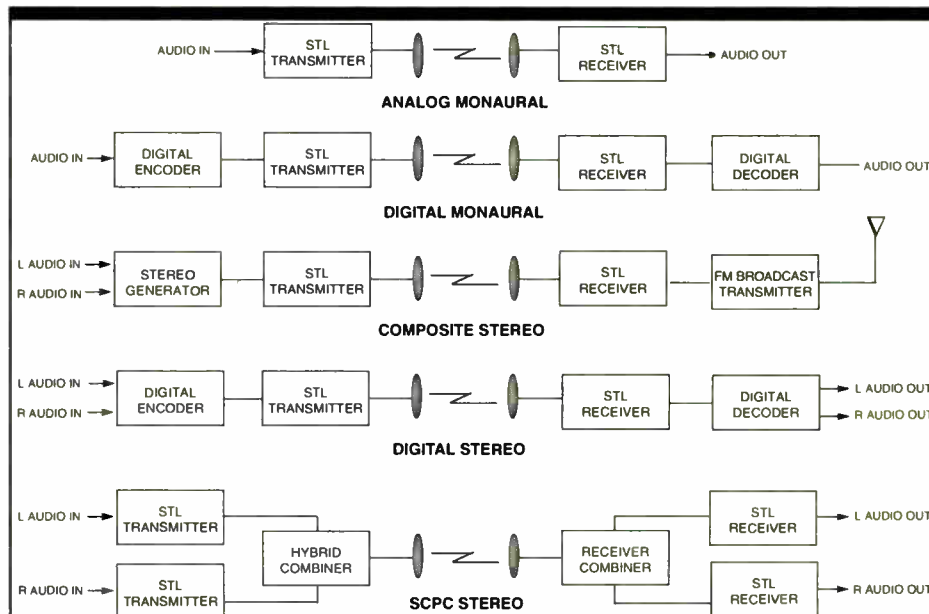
AUDIO IN
STL TRANSMITTER
STL RECEIVER
AUDIO OUT
ANALOG MONAURAL

AUDIO IN
DIGITAL ENCODER
STL TRANSMITTER
STL RECEIVER
DIGITAL DECODER
AUDIO OUT
DIGITAL MONAURAL

L AUDIO IN
R AUDIO IN
STEREO GENERATOR
STL TRANSMITTER
STL RECEIVER
FM BROADCAST TRANSMITTER
COMPOSITE STEREO

L AUDIO IN
R AUDIO IN
DIGITAL ENCODER
STL TRANSMITTER
STL RECEIVER
DIGITAL DECODER
L AUDIO OUT
R AUDIO OUT
DIGITAL STEREO

L AUDIO IN
STL TRANSMITTER
R AUDIO IN
STL TRANSMITTER
HYBRID COMBINER
RECEIVER COMBINER
STL RECEIVER
L AUDIO OUT
STL RECEIVER
R AUDIO OUT
SCPC STEREO